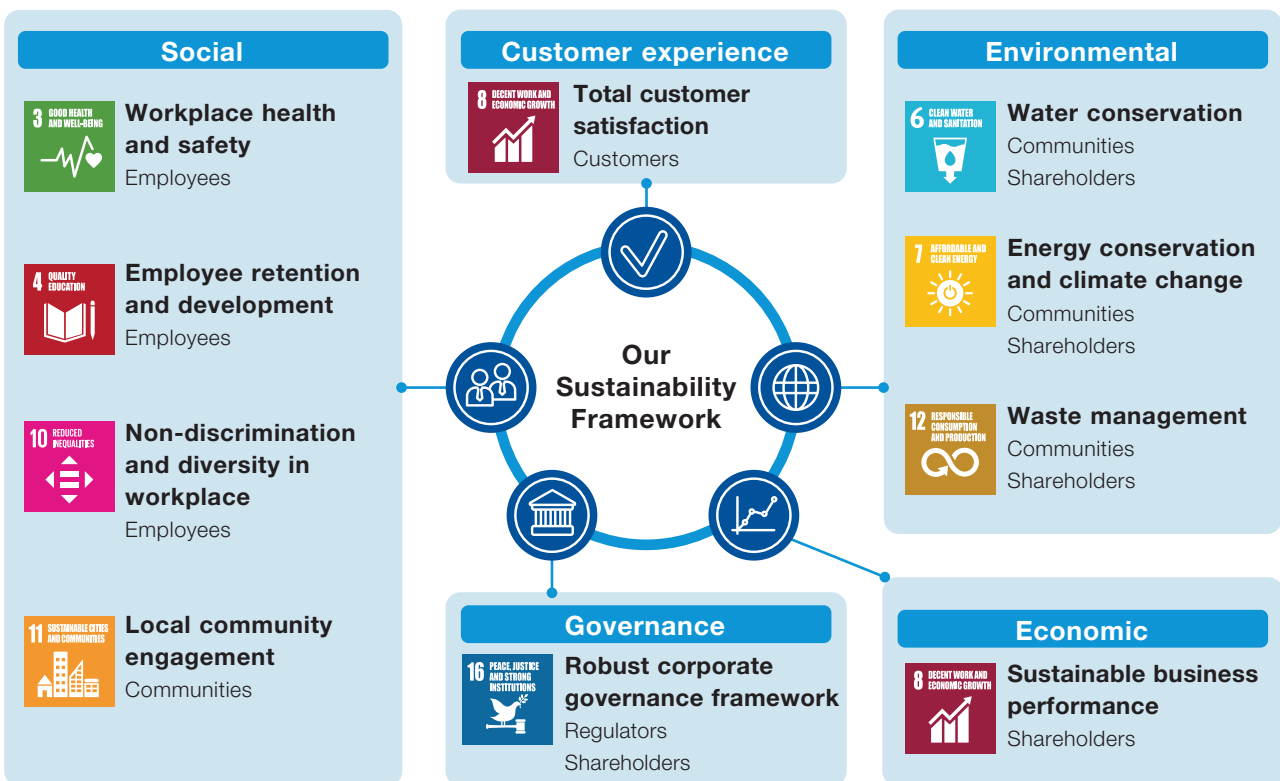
Social

3 GOOD HEALTH AND WELL-BEING

Workplace health and safety
Employees

4 QUALITY EDUCATION

Employee retention and development
Employees

10 REDUCED INEQUALITIES

Non-discrimination and diversity in workplace
Employees

11 SUSTAINABLE CITIES AND COMMUNITIES

Local community engagement
Communities

Customer experience

8 DECENT WORK AND ECONOMIC GROWTH

Total customer satisfaction
Customers

Our Sustainability Framework

Governance

16 PEACE, JUSTICE AND STRONG INSTITUTIONS

Robust corporate governance framework
Regulators
Shareholders

Environmental

6 CLEAN WATER AND SANITATION

Water conservation
Communities
Shareholders

7 AFFORDABLE AND CLEAN ENERGY

Energy conservation and climate change
Communities
Shareholders

12 RESPONSIBLE CONSUMPTION AND PRODUCTION

Waste management
Communities
Shareholders

Economic

8 DECENT WORK AND ECONOMIC GROWTH

Sustainable business performance
Shareholders